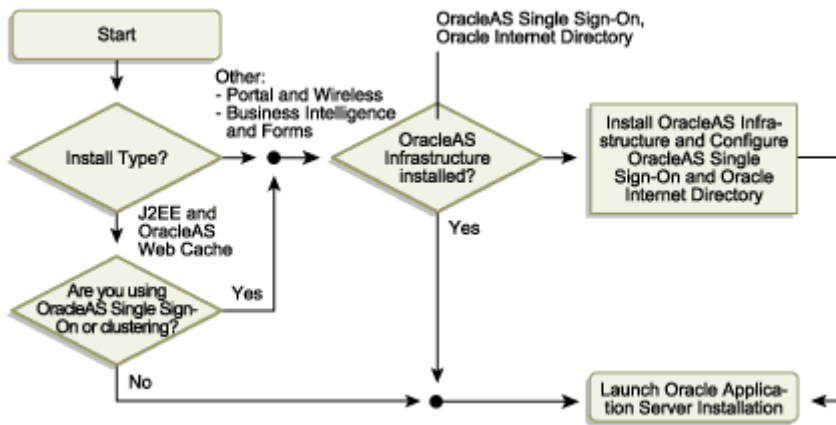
Start

Install Type?

Other:
- Portal and Wireless
- Business Intelligence and Forms

J2EE and OracleAS Web Cache

Are you using OracleAS Single Sign-On or clustering?

Yes

No

OracleAS Single Sign-On, Oracle Internet Directory

OracleAS Infrastructure installed?

Yes

Install OracleAS Infrastructure and Configure OracleAS Single Sign-On and Oracle Internet Directory

Launch Oracle Application Server Installation